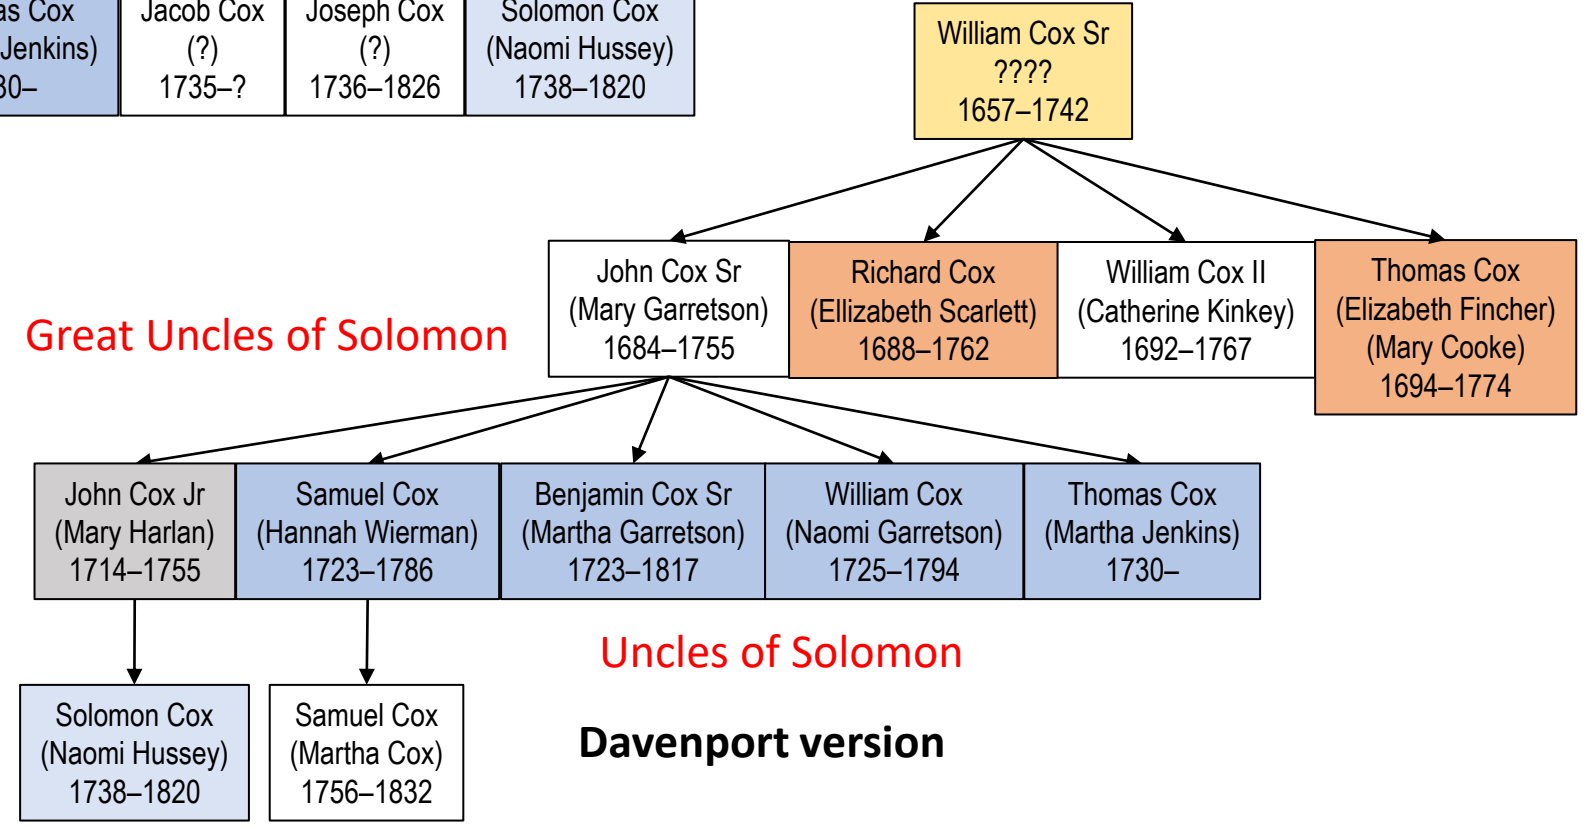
as Cox
Jenkins)
30–

Jacob Cox
(?)
1735–?

Joseph Cox
(?)
1736–1826

Solomon Cox
(Naomi Hussey)
1738–1820

William Cox Sr
????
1657–1742

Great Uncles of Solomon

John Cox Sr
(Mary Garretson)
1684–1755

Richard Cox
(Ellizabeth Scarlett)
1688–1762

William Cox II
(Catherine Kinkey)
1692–1767

Thomas Cox
(Elizabeth Fincher)
(Mary Cooke)
1694–1774

John Cox Jr
(Mary Harlan)
1714–1755

Samuel Cox
(Hannah Wierman)
1723–1786

Benjamin Cox Sr
(Martha Garretson)
1723–1817

William Cox
(Naomi Garretson)
1725–1794

Thomas Cox
(Martha Jenkins)
1730–

Uncles of Solomon

Solomon Cox
(Naomi Hussey)
1738–1820

Samuel Cox
(Martha Cox)
1756–1832

Davenport version